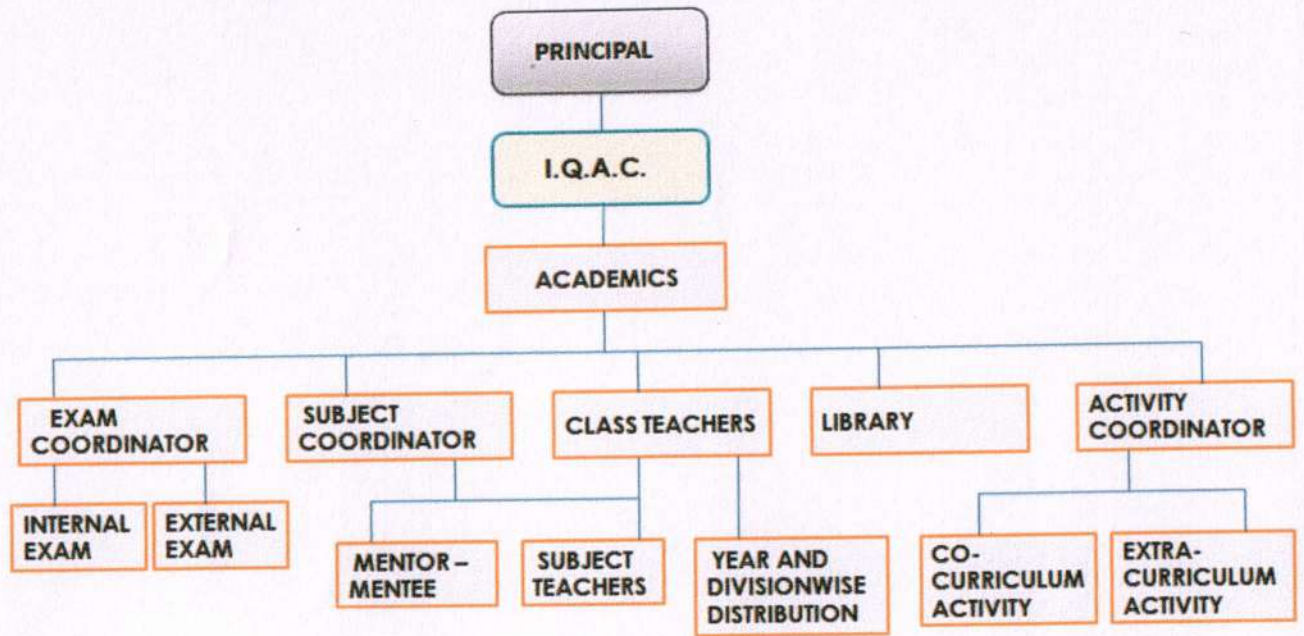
PRINCIPAL

I.Q.A.C.

ACADEMICS

EXAM COORDINATOR

SUBJECT COORDINATOR

CLASS TEACHERS

LIBRARY

ACTIVITY COORDINATOR

INTERNAL EXAM

EXTERNAL EXAM

MENTOR – MENTEE

SUBJECT TEACHERS

YEAR AND DIVISIONWISE DISTRIBUTION

CO-CURRICULUM ACTIVITY

EXTRA-CURRICULUM ACTIVITY